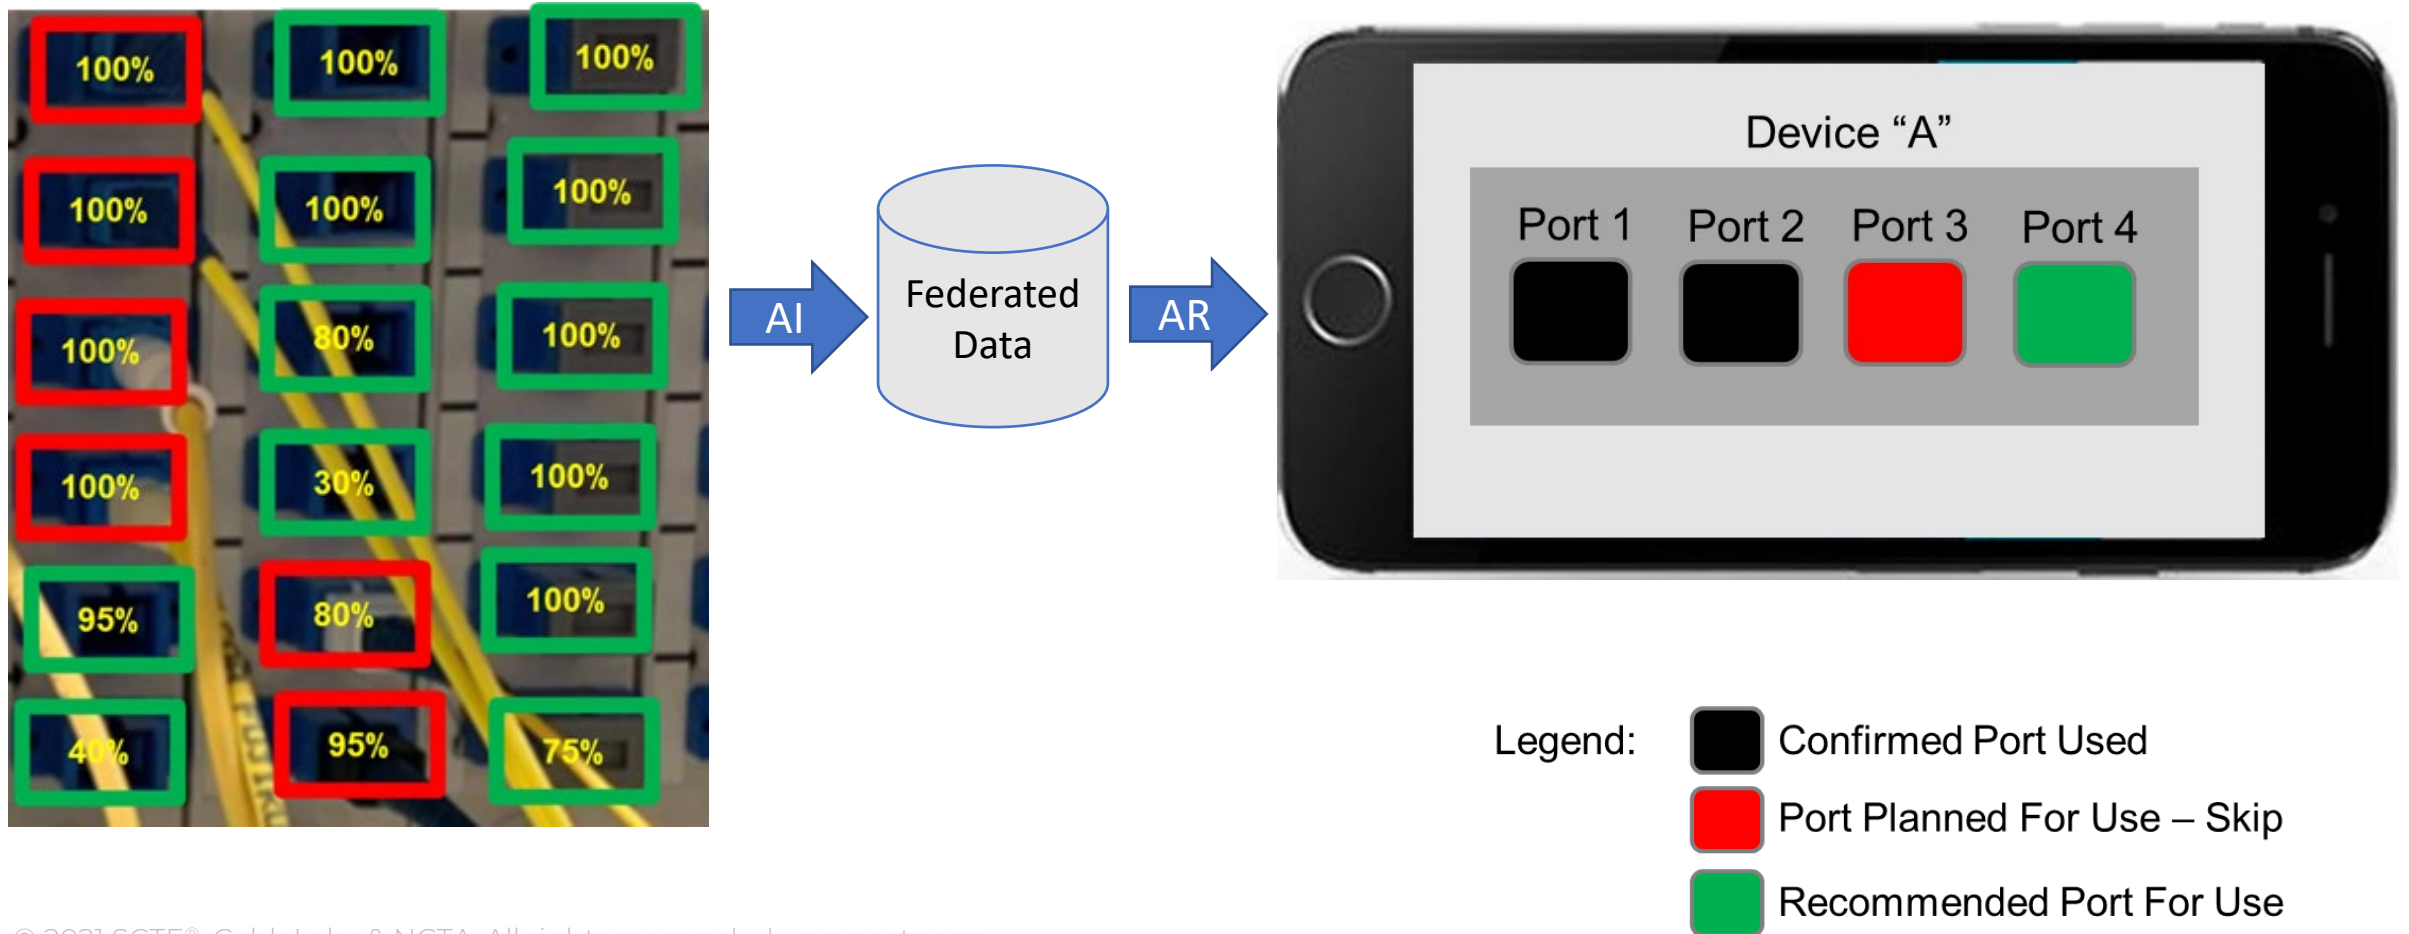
100%
100%
100%
100%
100%
100%
100%
80%
100%
100%
30%
100%
95%
80%
100%
40%
95%
75%

AI

Federated Data

AR

Device “A”

Port 1
Port 2
Port 3
Port 4

Legend:
Confirmed Port Used
Port Planned For Use – Skip
Recommended Port For Use

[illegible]